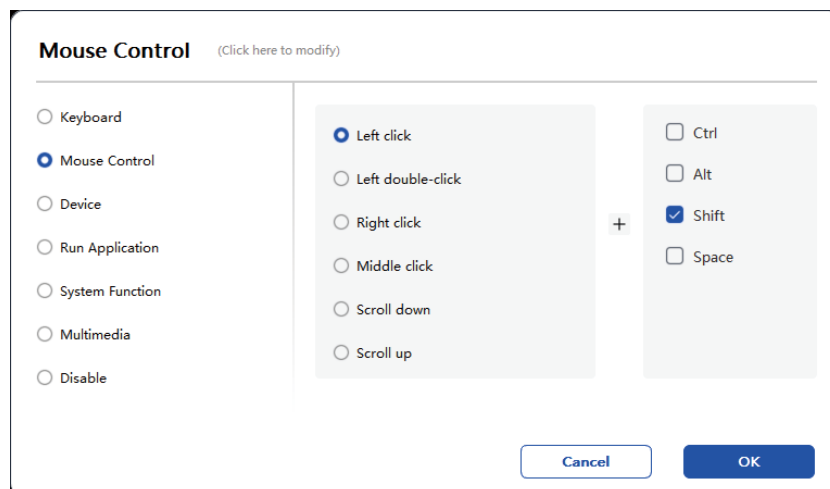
Mouse Control (Click here to modify)

Keyboard
Mouse Control
Device
Run Application
System Function
Multimedia
Disable

Left click
Left double-click
Right click
Middle click
Scroll down
Scroll up

+

Ctrl
Alt
Shift
Space

Cancel
OK